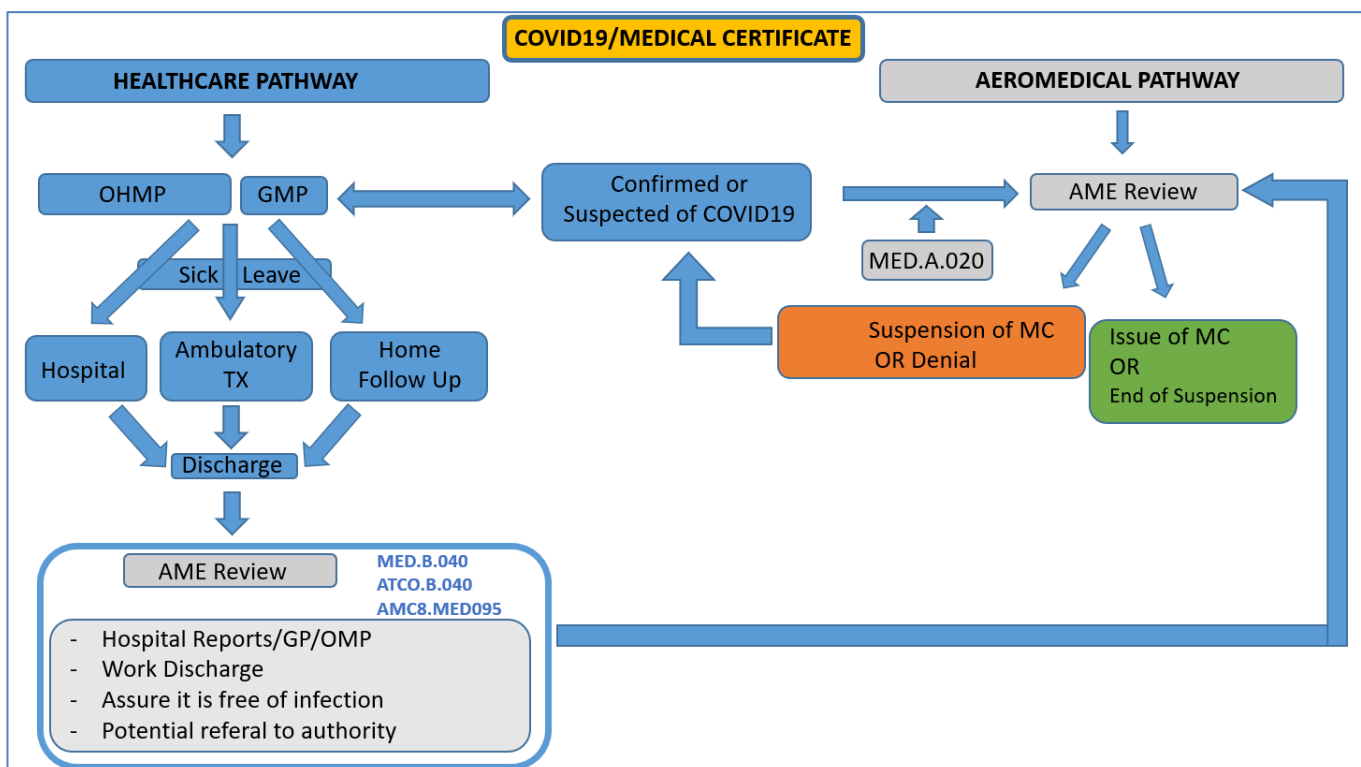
COVID19/MEDICAL CERTIFICATE

HEALTHCARE PATHWAY

AEROMEDICAL PATHWAY

OHMP

GMP

Confirmed or Suspected of COVID19

AME Review

MED.A.020

Sick Leave

Hospital

Ambulatory TX

Home Follow Up

Suspension of MC OR Denial

Issue of MC OR End of Suspension

Discharge

AME Review

MED.B.040
ATCO.B.040
AMC8.MED095

- Hospital Reports/GP/OMP
- Work Discharge
- Assure it is free of infection
- Potential referal to authority